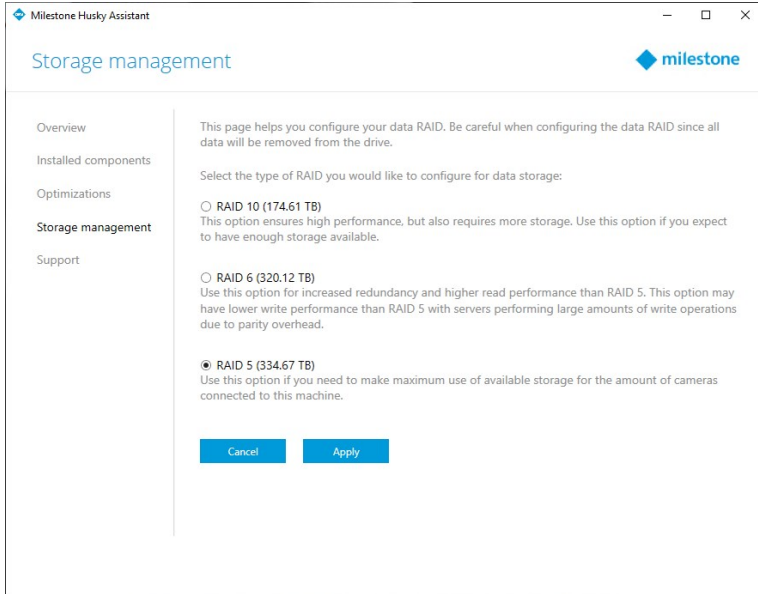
Milestone Husky Assistant

Storage management

milestone

Overview

Installed components

Optimizations

Storage management

Support

This page helps you configure your data RAID. Be careful when configuring the data RAID since all data will be removed from the drive.

Select the type of RAID you would like to configure for data storage:

RAID 10 (174.61 TB)
This option ensures high performance, but also requires more storage. Use this option if you expect to have enough storage available.

RAID 6 (320.12 TB)
Use this option for increased redundancy and higher read performance than RAID 5. This option may have lower write performance than RAID 5 with servers performing large amounts of write operations due to parity overhead.

RAID 5 (334.67 TB)
Use this option if you need to make maximum use of available storage for the amount of cameras connected to this machine.

Cancel

Apply